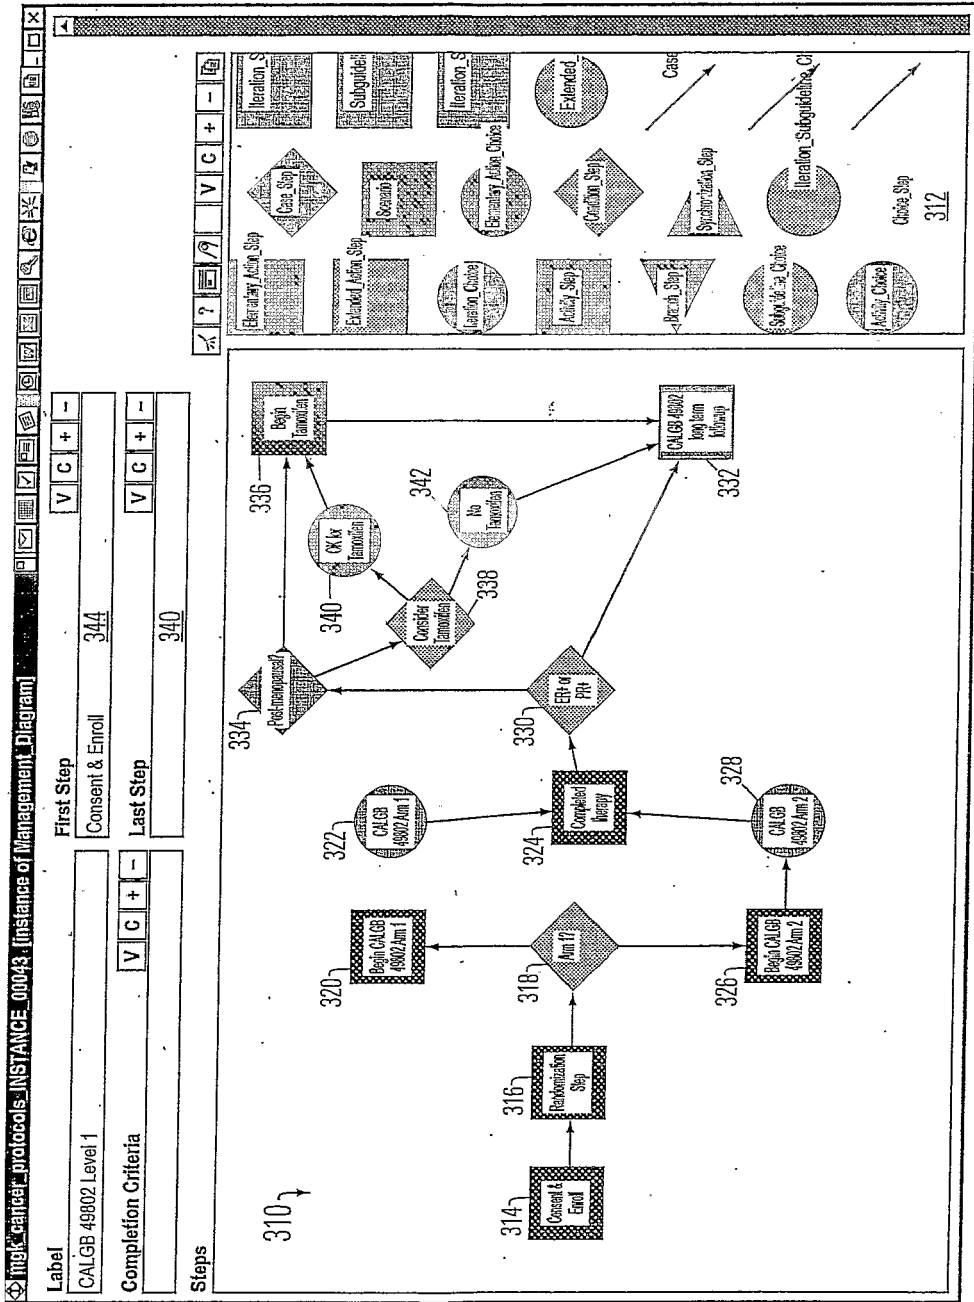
mgk_cancer_protocols_INSTANCE_00043 [Instance of Management_Diagram]

Label
CALGB 49802 Level 1

First Step
V C + −
Consent & Enroll 344

Completion Criteria
V C + −

Last Step
V C + −
340

Steps

310

314 Consent & Enroll
316 Randomization Step
318 Arm 1?
320 Begin CALGB 49802 Arm 1
326 Begin CALGB 49802 Arm 2
322 CALGB 49802 Arm 1
328 CALGB 49802 Arm 2
324 Completed therapy
330 ER+ or PR+
334 Post-menopausal?
338 Consider Tamoxifen
340 OK for Tamoxifen
342 No Tamoxifen
336 Begin Tamoxifen
332 CALGB 49802 long term followup

V C + −
Elementary_Action_Step
Case_Step
Iteration_S
Extended_Action_Step
Scenario
Subguideli
Iteration_Choice
Elementary_Action_Choice
Iteration_S
Activity_Step
Condition_Step
Extended
Branch_Step
Synchronization_Step
Subguideline_Choice
Iteration_Subguideline_Ch
Activity_Choice
Choice_Step
312
Case